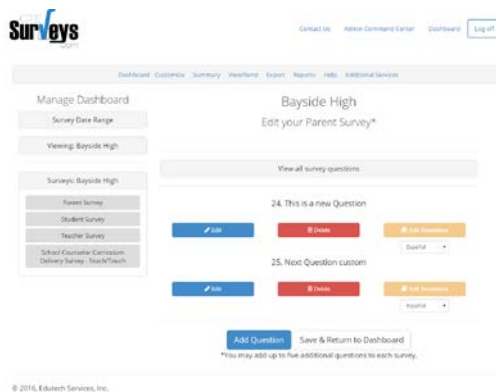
Surveys .com

Contact Us Admin Command Center Dashboard Log off

Dashboard Customize Summary Viewfiend Export Reports Help Additional Services

Manage Dashboard

Survey Date Range

Viewing: Bayside High

Surveys: Bayside High

Parent Survey

Student Survey

Teacher Survey

School Counselor Curriculum Delivery Survey - Teach/Teach

Bayside High

Edit your Parent Survey*

View all survey questions

24. This is a new Question

Edit

Delete

Edit Translation

Español

25. Next Question custom

Edit

Delete

Edit Translation

Español

Add Question

Save & Return to Dashboard

*You may add up to five additional questions to each survey.

© 2016, Edutech Services, Inc.